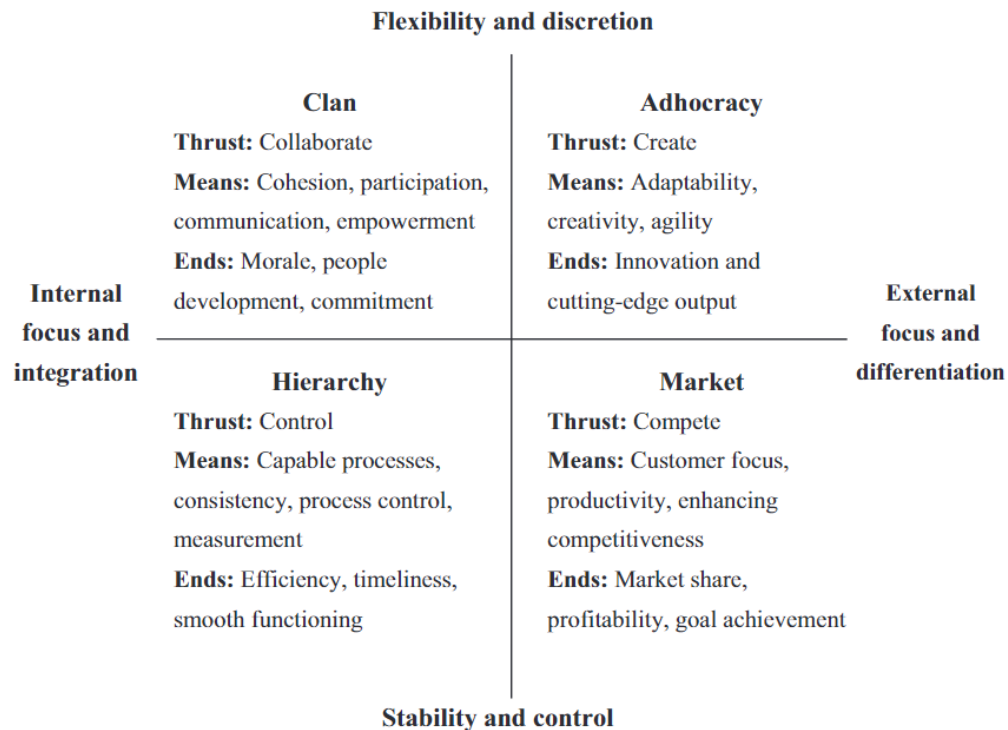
Flexibility and discretion

Clan
Thrust: Collaborate
Means: Cohesion, participation, communication, empowerment
Ends: Morale, people development, commitment

Adhocracy
Thrust: Create
Means: Adaptability, creativity, agility
Ends: Innovation and cutting-edge output

Internal focus and integration

External focus and differentiation

Hierarchy
Thrust: Control
Means: Capable processes, consistency, process control, measurement
Ends: Efficiency, timeliness, smooth functioning

Market
Thrust: Compete
Means: Customer focus, productivity, enhancing competitiveness
Ends: Market share, profitability, goal achievement

Stability and control